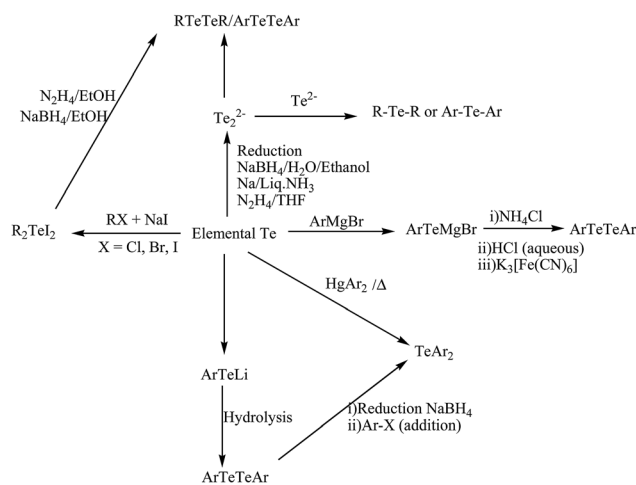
RTeTeR/ArTeTeAr

$N_2H_4$/EtOH
$NaBH_4$/EtOH

$Te_2^{2-}$

$Te^{2-}$

R-Te-R or Ar-Te-Ar

Reduction
$NaBH_4$/$H_2O$/Ethanol
Na/Liq.$NH_3$
$N_2H_4$/THF

$R_2TeI_2$

RX + NaI
X = Cl, Br, I

Elemental Te

ArMgBr

ArTeMgBr

i)$NH_4Cl$
ii)HCl (aqueous)
iii)$K_3[Fe(CN)_6]$

ArTeTeAr

$HgAr_2$ /Δ

$TeAr_2$

ArTeLi

Hydrolysis

i)Reduction $NaBH_4$
ii)Ar-X (addition)

ArTeTeAr